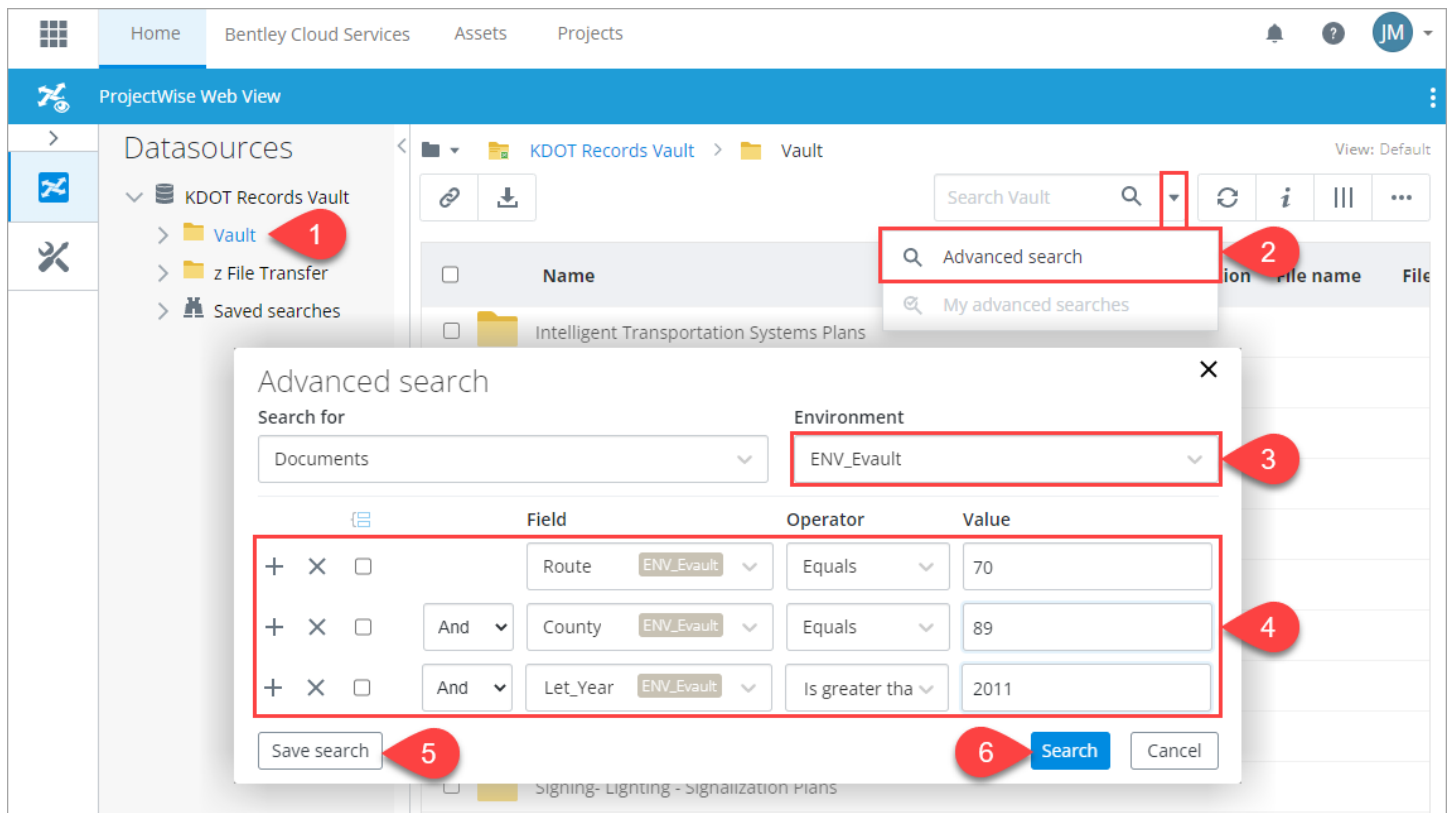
Home Bentley Cloud Services Assets Projects JM

ProjectWise Web View

Datasources

KDOT Records Vault
Vault 1
z File Transfer
Saved searches

KDOT Records Vault > Vault

View: Default

Search Vault

Advanced search 2
My advanced searches

Name ion File name File

Intelligent Transportation Systems Plans

Advanced search

Search for
Documents

Environment
ENV_Evault 3

| | | | | Field | Operator | Value |
|---|---|---|---|---|---|---|
| + | × | ☐ | | Route ENV_Evault | Equals | 70 |
| + | × | ☐ | And | County ENV_Evault | Equals | 89 |
| + | × | ☐ | And | Let_Year ENV_Evault | Is greater tha | 2011 |

4

Save search 5

6 Search Cancel

Signing- Lighting - Signalization Plans